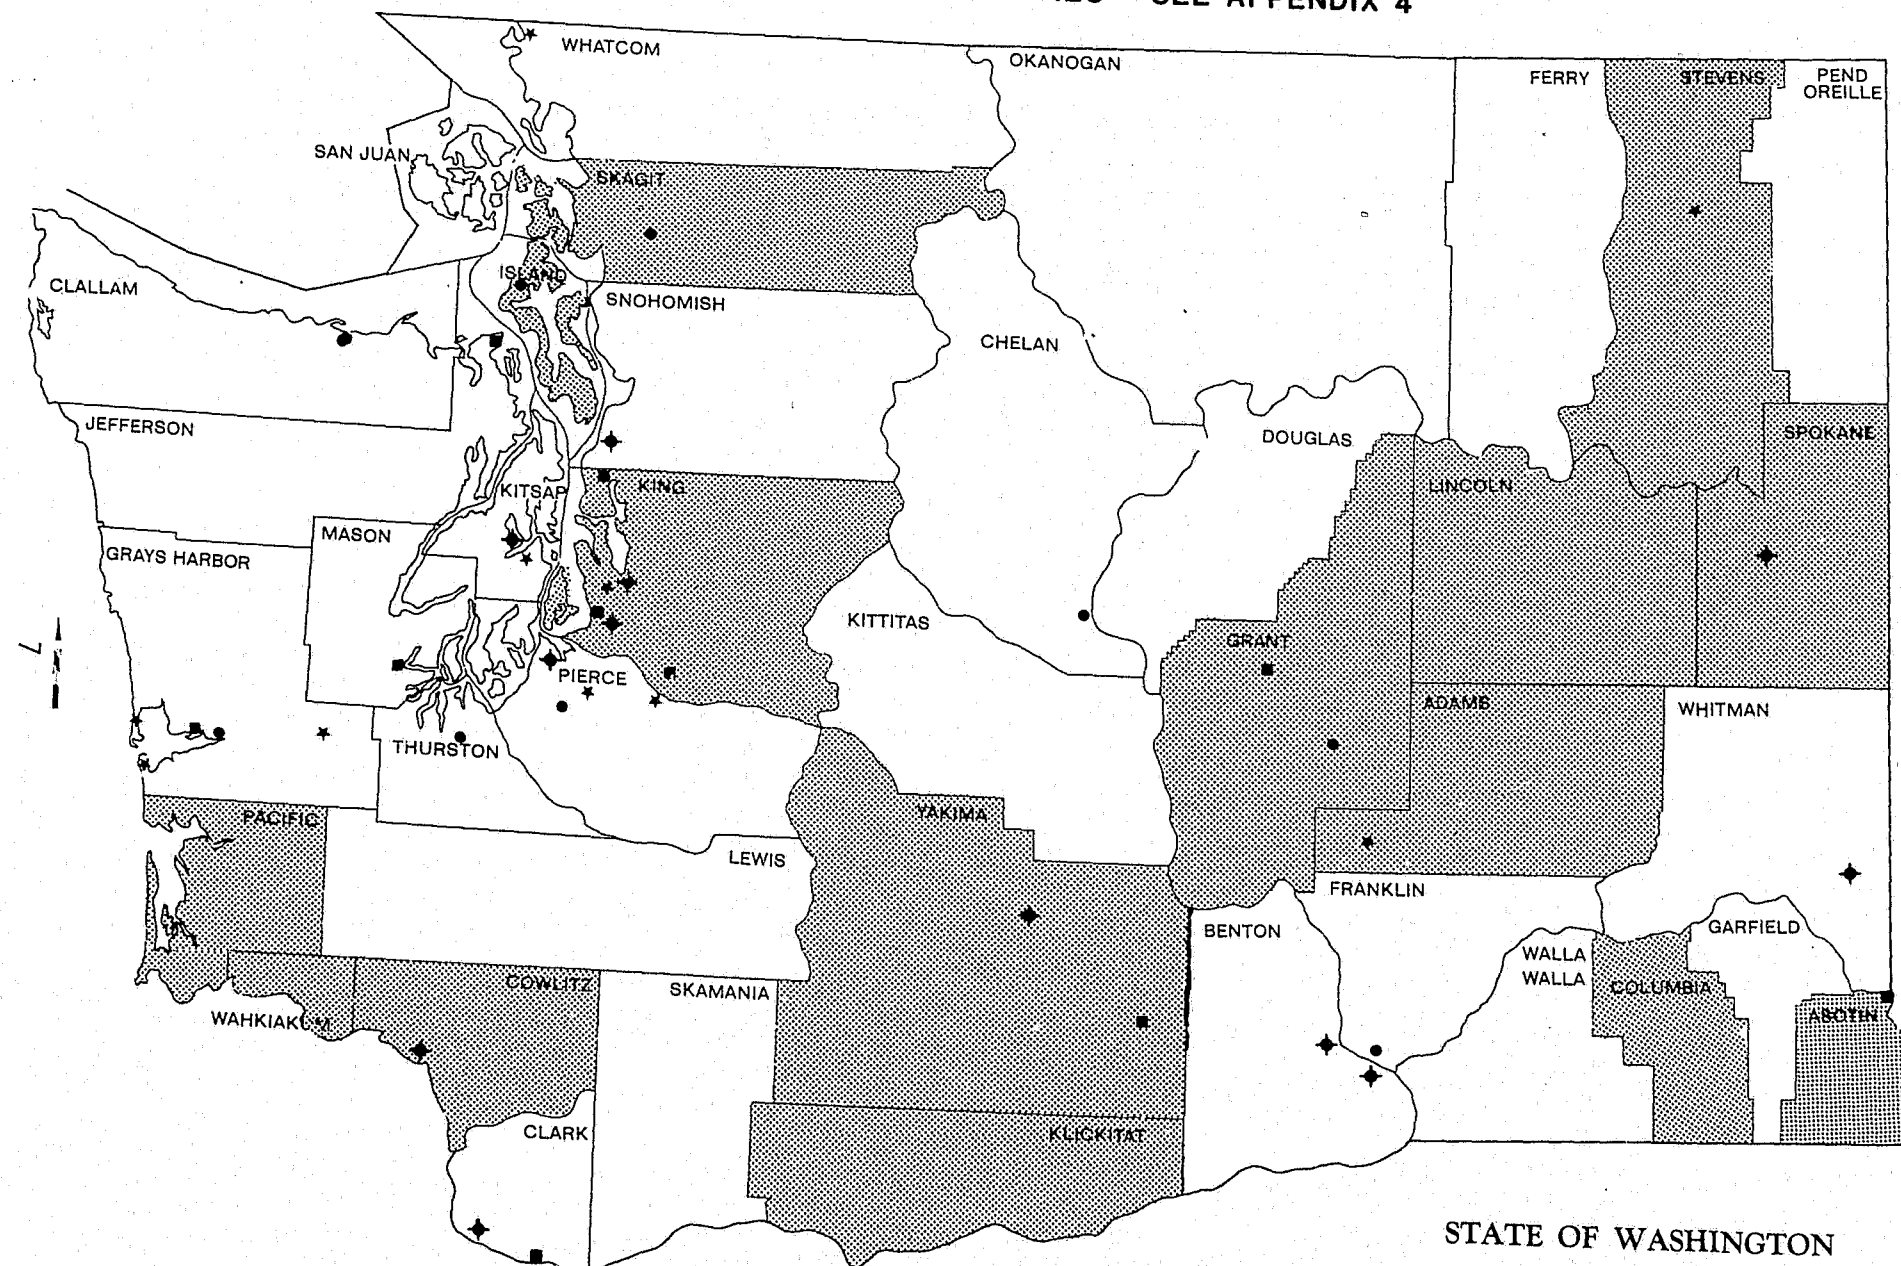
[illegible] SEE APPENDIX 4

WHATCOM
OKANOGAN
FERRY
STEVENS
PEND OREILLE
SAN JUAN
SKAGIT
CLALLAM
ISLAND
SNOHOMISH
CHELAN
JEFFERSON
DOUGLAS
SPOKANE
KITSAP
KING
LINCOLN
MASON
GRAYS HARBOR
KITTITAS
GRANT
PIERCE
ADAMS
WHITMAN
THURSTON
YAKIMA
PACIFIC
LEWIS
FRANKLIN
BENTON
GARFIELD
WALLA WALLA
COLUMBIA
COWLITZ
SKAMANIA
WAHKIAKUM
ASOTIN
CLARK
KLICKITAT

STATE OF WASHINGTON